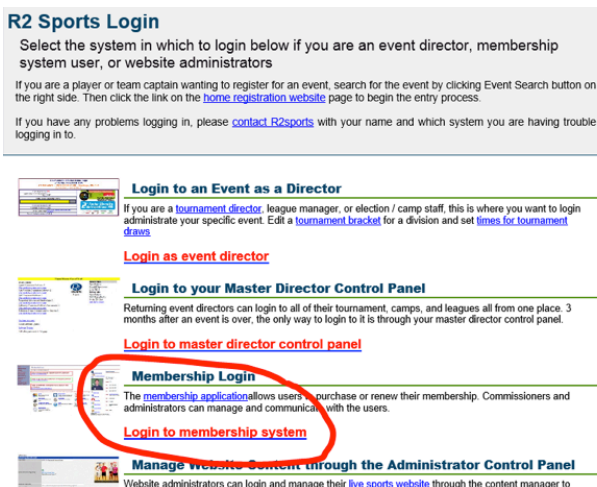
R2 Sports Login

Select the system in which to login below if you are an event director, membership system user, or website administrators

If you are a player or team captain wanting to register for an event, search for the event by clicking Event Search button on the right side. Then click the link on the home registration website page to begin the entry process.

If you have any problems logging in, please contact R2sports with your name and which system you are having trouble logging in to.

Login to an Event as a Director

If you are a tournament director, league manager, or election / camp staff, this is where you want to login administrate your specific event. Edit a tournament bracket for a division and set times for tournament draws

Login as event director

Login to your Master Director Control Panel

Returning event directors can login to all of their tournament, camps, and leagues all from one place. 3 months after an event is over, the only way to login to it is through your master director control panel.

Login to master director control panel

Membership Login

The membership applicationallows users to purchase or renew their membership. Commissioners and administrators can manage and communicate with the users.

Login to membership system

Manage Website Content through the Administrator Control Panel

Website administrators can login and manage their live sports website through the content manager to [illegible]